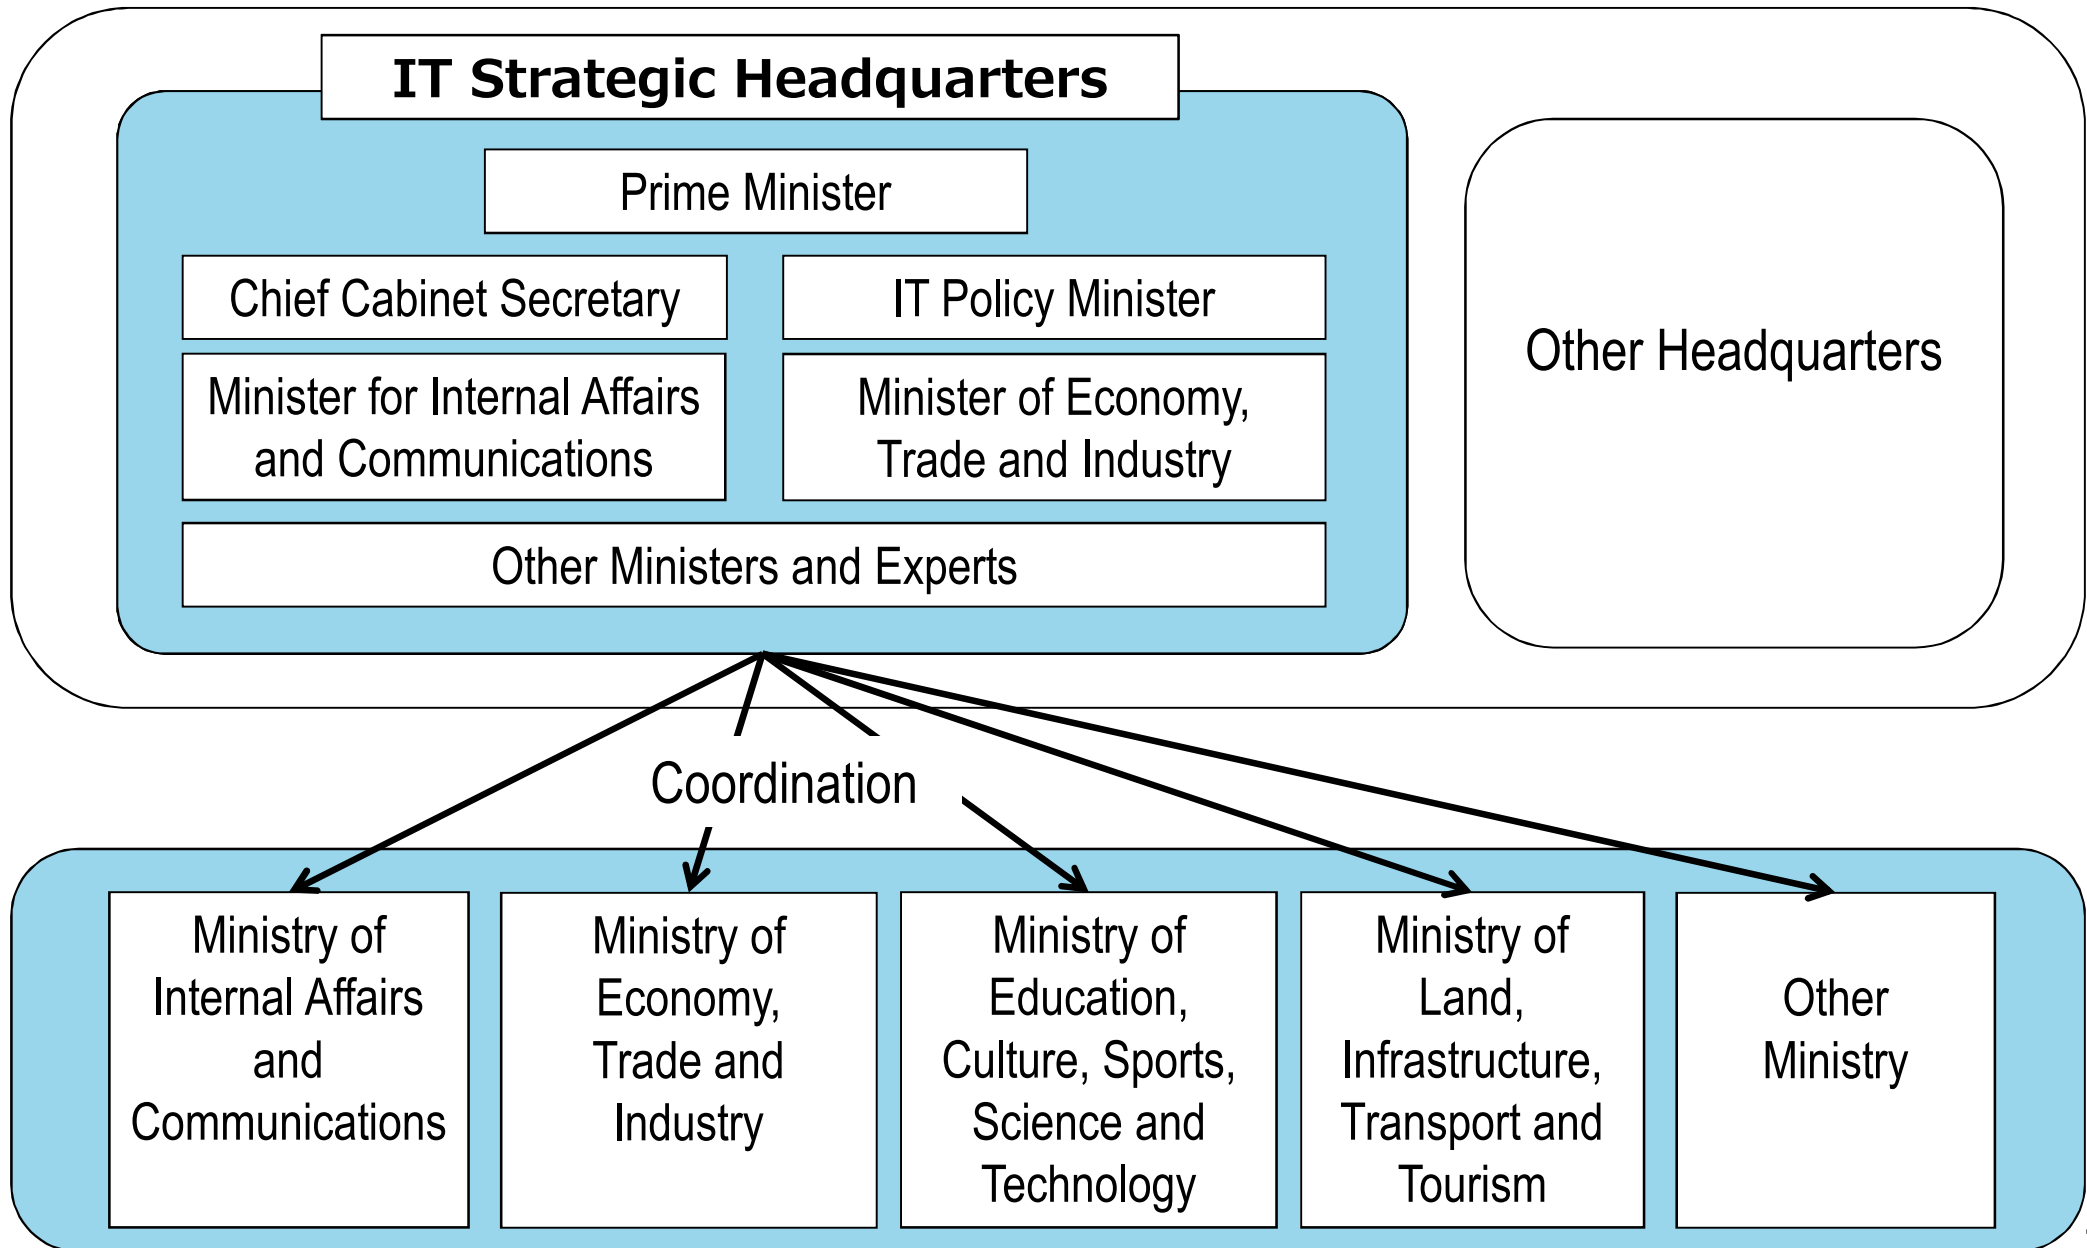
IT Strategic Headquarters

Prime Minister

Chief Cabinet Secretary

IT Policy Minister

Minister for Internal Affairs and Communications

Minister of Economy, Trade and Industry

Other Ministers and Experts

Other Headquarters

Coordination

Ministry of Internal Affairs and Communications

Ministry of Economy, Trade and Industry

Ministry of Education, Culture, Sports, Science and Technology

Ministry of Land, Infrastructure, Transport and Tourism

Other Ministry